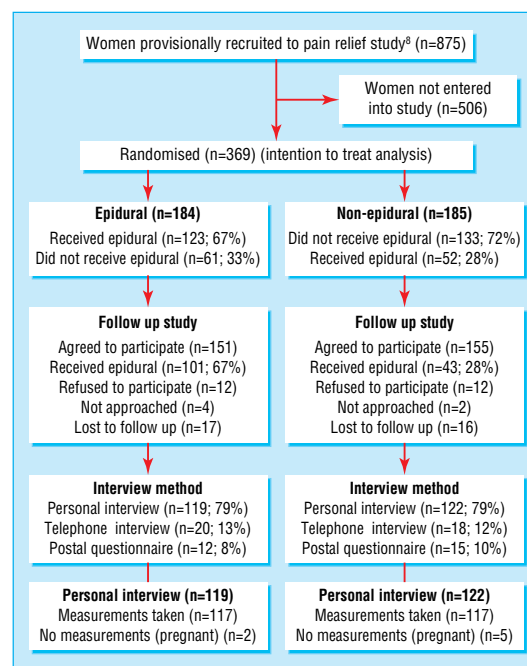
Women provisionally recruited to pain relief study$^8$ (n=875)

Women not entered into study (n=506)

Randomised (n=369) (intention to treat analysis)

**Epidural (n=184)**
Received epidural (n=123; 67%)
Did not receive epidural (n=61; 33%)

**Non-epidural (n=185)**
Did not receive epidural (n=133; 72%)
Received epidural (n=52; 28%)

**Follow up study**
Agreed to participate (n=151)
Received epidural (n=101; 67%)
Refused to participate (n=12)
Not approached (n=4)
Lost to follow up (n=17)

**Follow up study**
Agreed to participate (n=155)
Received epidural (n=43; 28%)
Refused to participate (n=12)
Not approached (n=2)
Lost to follow up (n=16)

**Interview method**
Personal interview (n=119; 79%)
Telephone interview (n=20; 13%)
Postal questionnaire (n=12; 8%)

**Interview method**
Personal interview (n=122; 79%)
Telephone interview (n=18; 12%)
Postal questionnaire (n=15; 10%)

**Personal interview (n=119)**
Measurements taken (n=117)
No measurements (pregnant) (n=2)

**Personal interview (n=122)**
Measurements taken (n=117)
No measurements (pregnant) (n=5)